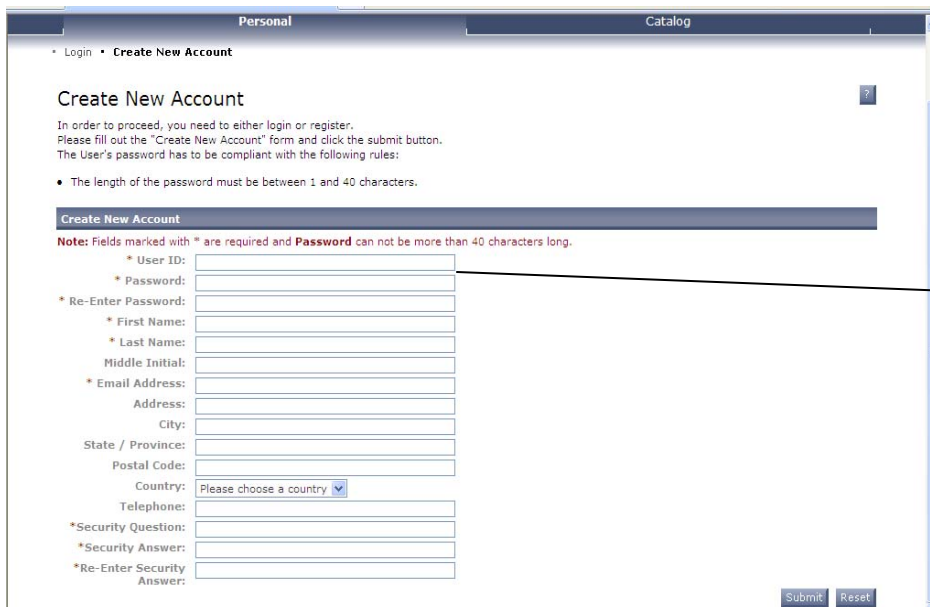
Personal
Catalog

• Login • Create New Account

Create New Account

?

In order to proceed, you need to either login or register.
Please fill out the "Create New Account" form and click the submit button.
The User's password has to be compliant with the following rules:

• The length of the password must be between 1 and 40 characters.

Create New Account

Note: Fields marked with * are required and Password can not be more than 40 characters long.

* User ID:
* Password:
* Re-Enter Password:
* First Name:
* Last Name:
Middle Initial:
* Email Address:
Address:
City:
State / Province:
Postal Code:
Country: Please choose a country
Telephone:
*Security Question:
*Security Answer:
*Re-Enter Security Answer:

Submit Reset